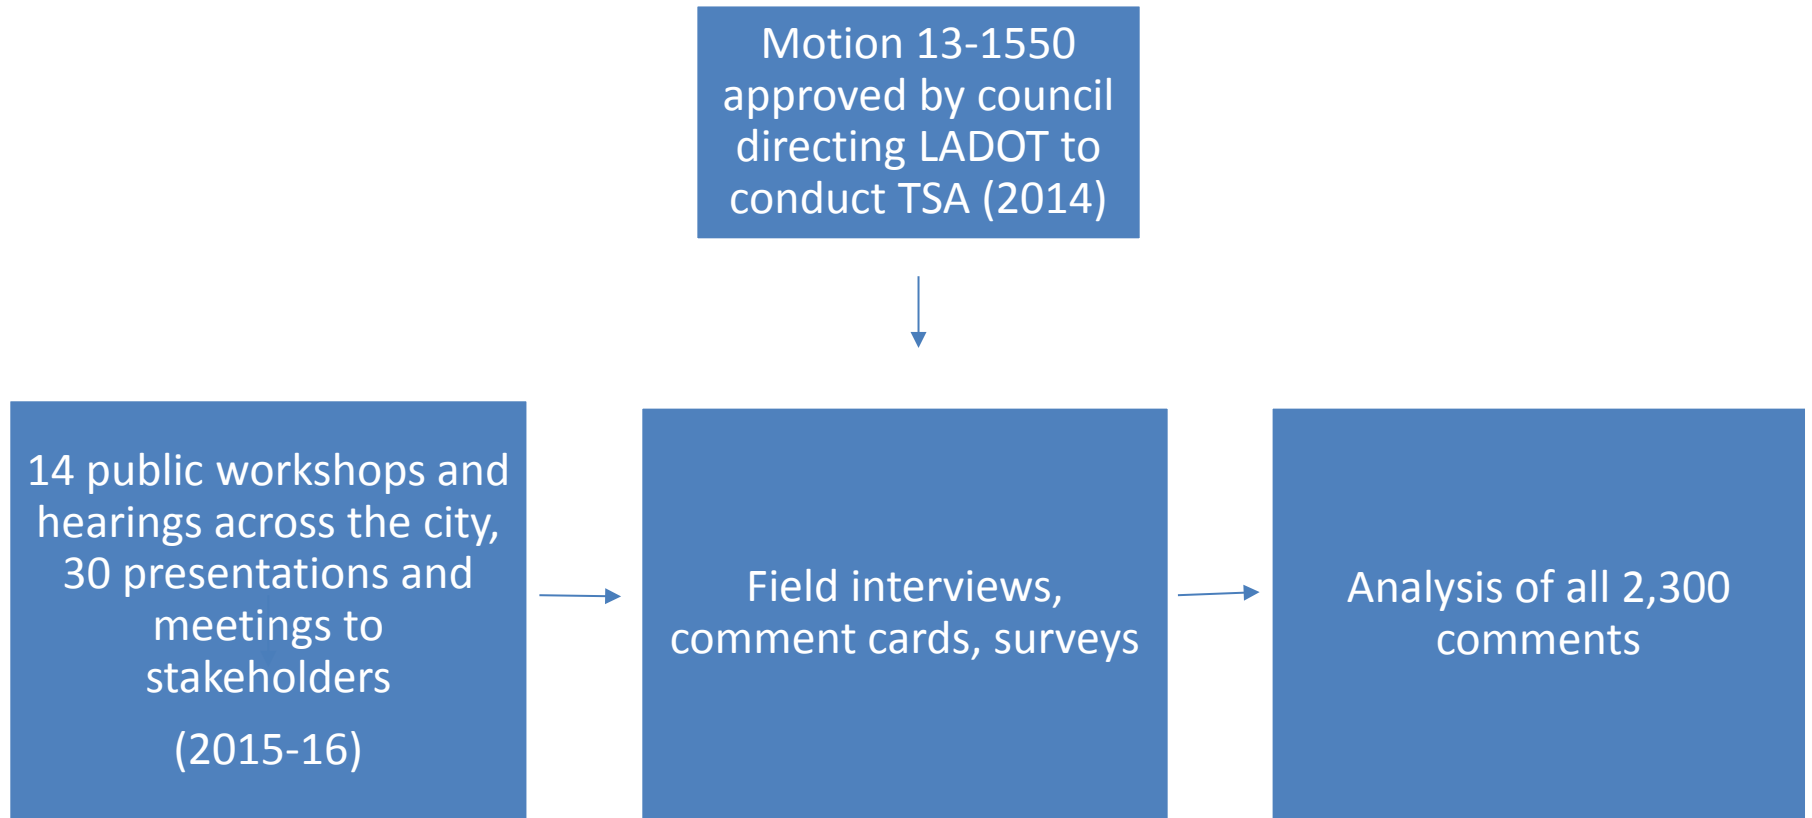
Motion 13-1550 approved by council directing LADOT to conduct TSA (2014)

14 public workshops and hearings across the city, 30 presentations and meetings to stakeholders

(2015-16)

Field interviews, comment cards, surveys

Analysis of all 2,300 comments